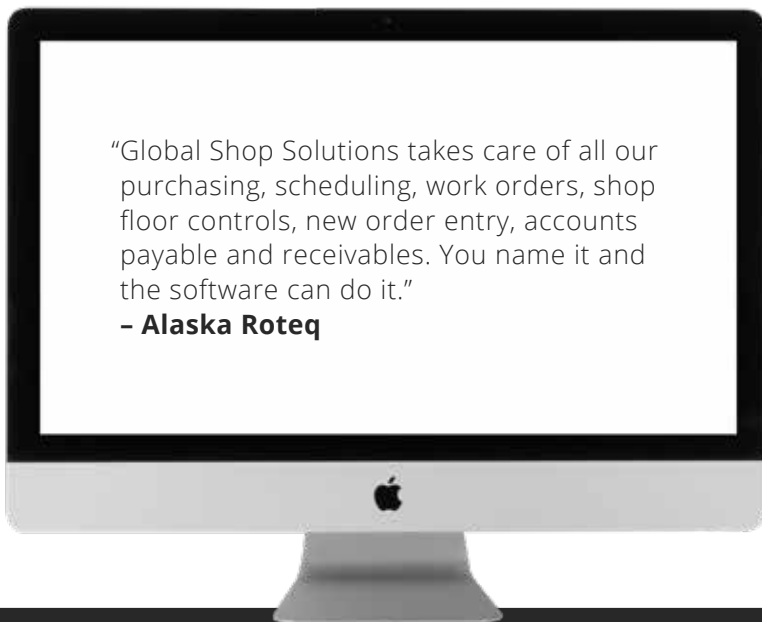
“Global Shop Solutions takes care of all our purchasing, scheduling, work orders, shop floor controls, new order entry, accounts payable and receivables. You name it and the software can do it.”
– Alaska Roteq